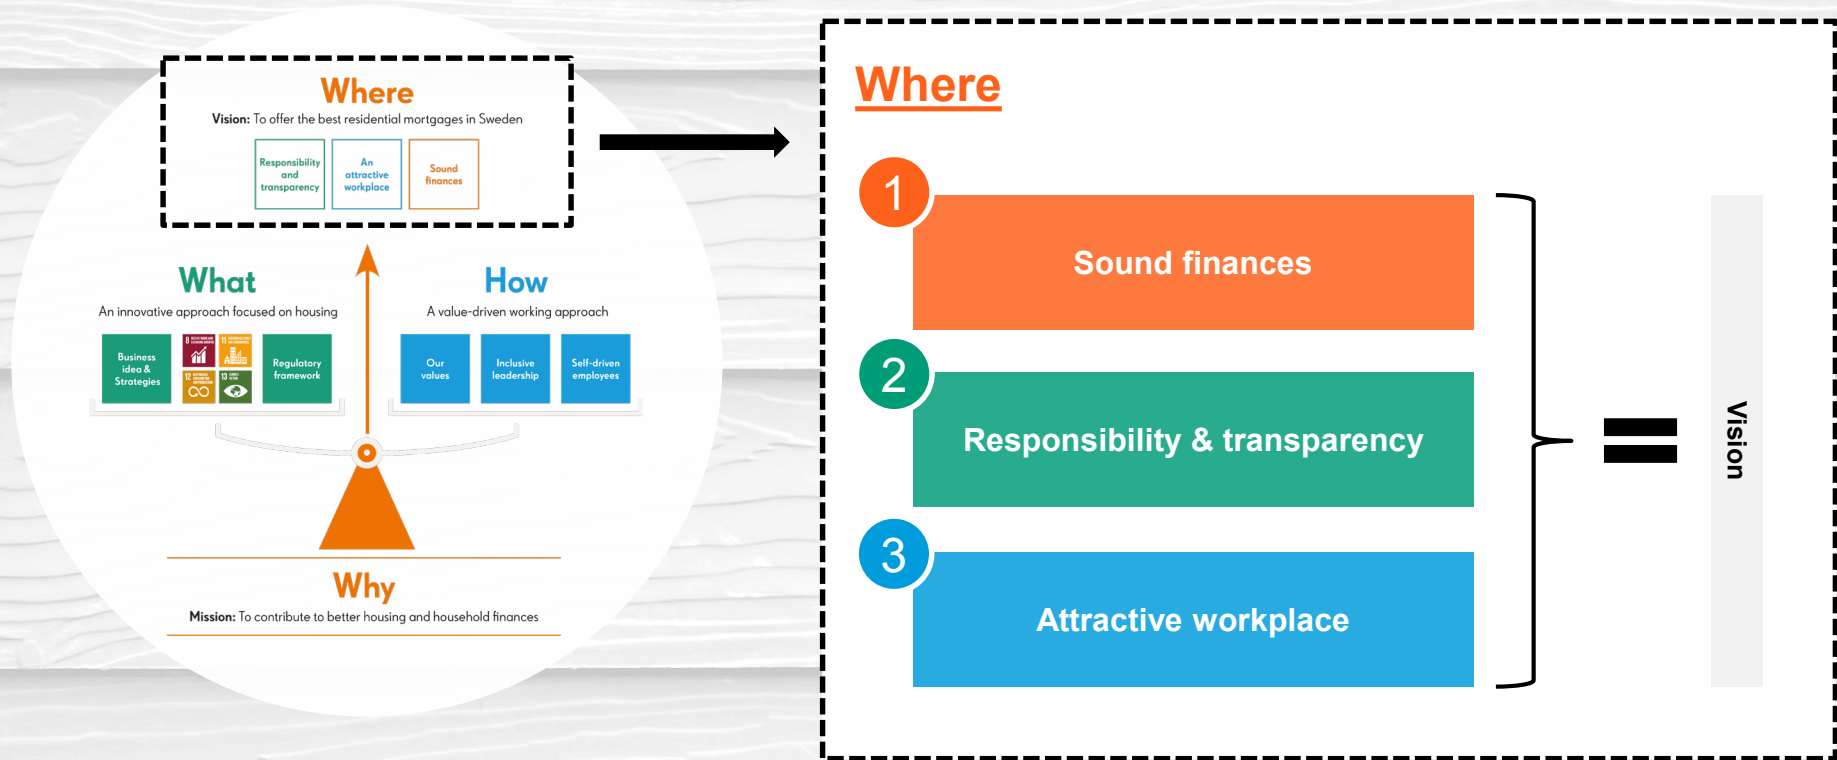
Where
Vision: To offer the best residential mortgages in Sweden

Responsibility and transparency
An attractive workplace
Sound finances

What
An innovative approach focused on housing

Business idea & Strategies
8
11
12
13
Regulatory framework

How
A value-driven working approach

Our values
Inclusive leadership
Self-driven employees

Why
Mission: To contribute to better housing and household finances

Where

1
Sound finances

2
Responsibility & transparency

3
Attractive workplace

Vision